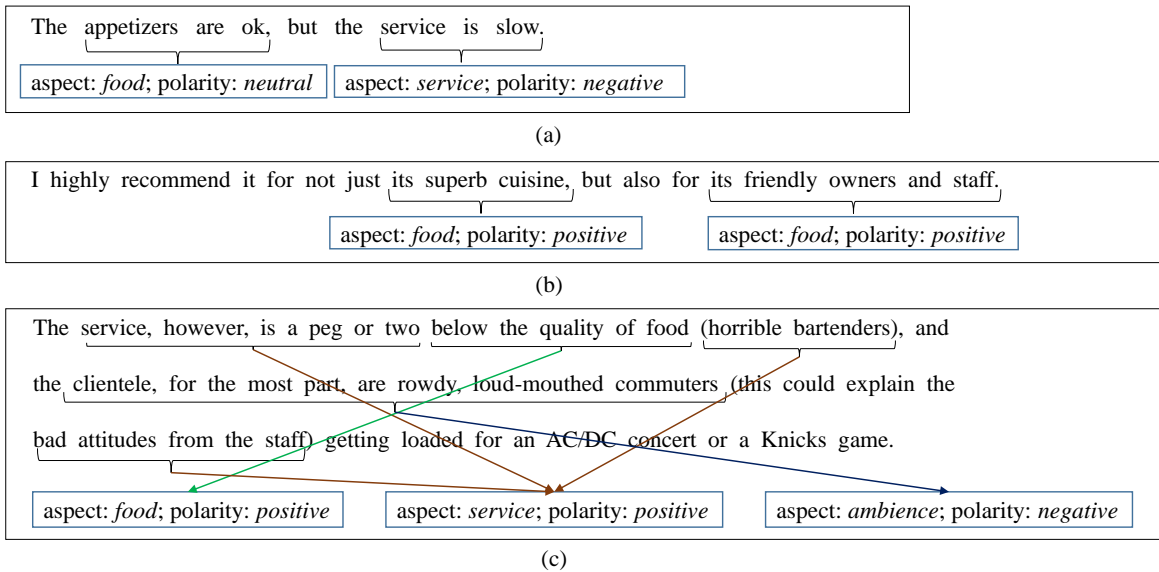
The appetizers are ok, but the service is slow.

aspect: *food*; polarity: *neutral*

aspect: *service*; polarity: *negative*

(a)

I highly recommend it for not just its superb cuisine, but also for its friendly owners and staff.

aspect: *food*; polarity: *positive*

aspect: *food*; polarity: *positive*

(b)

The service, however, is a peg or two below the quality of food (horrible bartenders), and the clientele, for the most part, are rowdy, loud-mouthed commuters (this could explain the bad attitudes from the staff) getting loaded for an AC/DC concert or a Knicks game.

aspect: *food*; polarity: *positive*

aspect: *service*; polarity: *positive*

aspect: *ambience*; polarity: *negative*

(c)